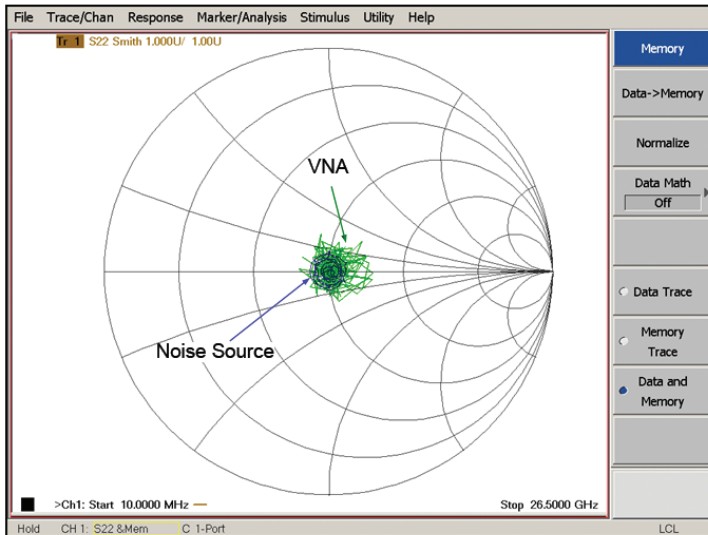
File Trace/Chan Response Marker/Analysis Stimulus Utility Help

Tr 1 S22 Smith 1.000U/ 1.00U

VNA

Noise Source

>Ch1: Start 10.0000 MHz

Stop 26.5000 GHz

Memory

Data->Memory

Normalize

Data Math

Off

Data Trace

Memory Trace

Data and Memory

Hold CH 1: S22 &Mem C 1-Port LCL